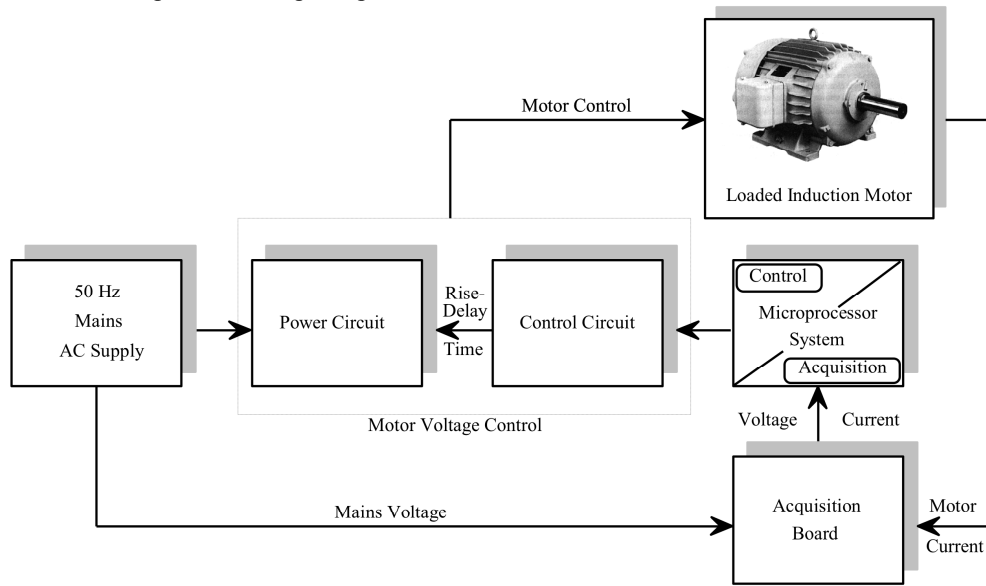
Motor Control

Loaded Induction Motor

50 Hz
Mains
AC Supply

Power Circuit

Rise-
Delay
Time

Control Circuit

Control

Microprocessor
System

Acquisition

Motor Voltage Control

Voltage

Current

Mains Voltage

Acquisition
Board

Motor
Current